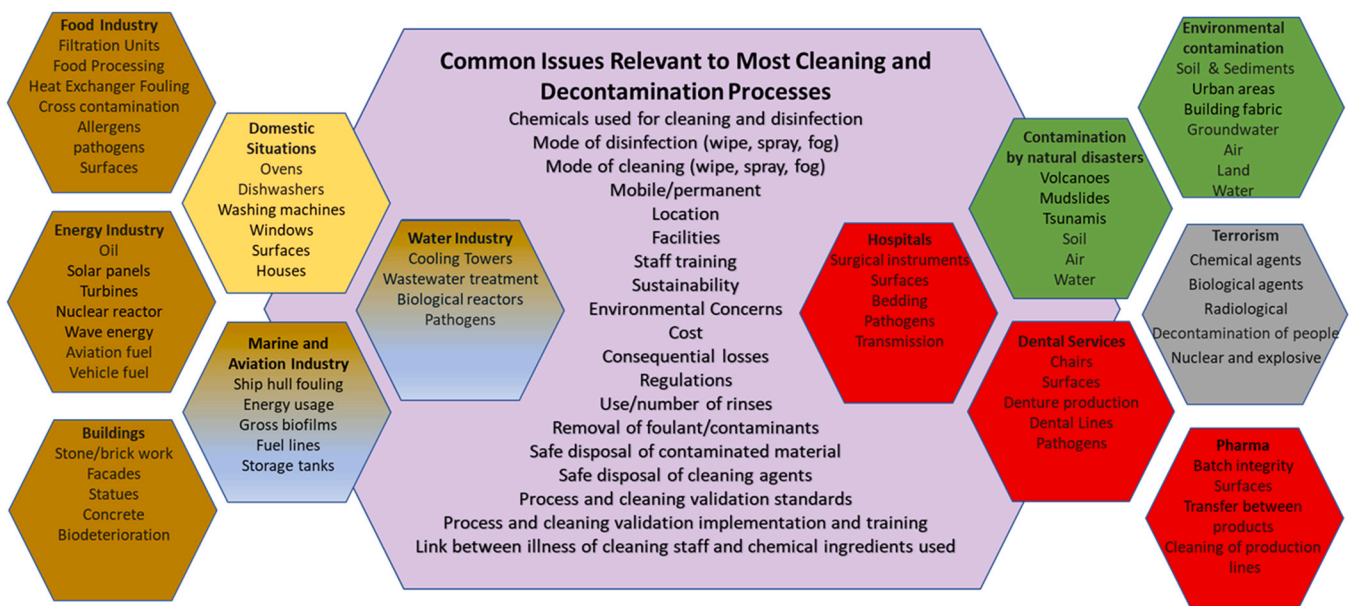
Food Industry
Filtration Units
Food Processing
Heat Exchanger Fouling
Cross contamination
Allergens
pathogens
Surfaces

Energy Industry
Oil
Solar panels
Turbines
Nuclear reactor
Wave energy
Aviation fuel
Vehicle fuel

Buildings
Stone/brick work
Facades
Statues
Concrete
Biodeterioration

Domestic Situations
Ovens
Dishwashers
Washing machines
Windows
Surfaces
Houses

Marine and Aviation Industry
Ship hull fouling
Energy usage
Gross biofilms
Fuel lines
Storage tanks

Water Industry
Cooling Towers
Wastewater treatment
Biological reactors
Pathogens

Common Issues Relevant to Most Cleaning and Decontamination Processes
Chemicals used for cleaning and disinfection
Mode of disinfection (wipe, spray, fog)
Mode of cleaning (wipe, spray, fog)
Mobile/permanent
Location
Facilities
Staff training
Sustainability
Environmental Concerns
Cost
Consequential losses
Regulations
Use/number of rinses
Removal of foulant/contaminants
Safe disposal of contaminated material
Safe disposal of cleaning agents
Process and cleaning validation standards
Process and cleaning validation implementation and training
Link between illness of cleaning staff and chemical ingredients used

Hospitals
Surgical instruments
Surfaces
Bedding
Pathogens
Transmission

Contamination by natural disasters
Volcanoes
Mudslides
Tsunamis
Soil
Air
Water

Dental Services
Chairs
Surfaces
Denture production
Dental Lines
Pathogens

Environmental contamination
Soil & Sediments
Urban areas
Building fabric
Groundwater
Air
Land
Water

Terrorism
Chemical agents
Biological agents
Radiological
Decontamination of people
Nuclear and explosive

Pharma
Batch integrity
Surfaces
Transfer between products
Cleaning of production lines